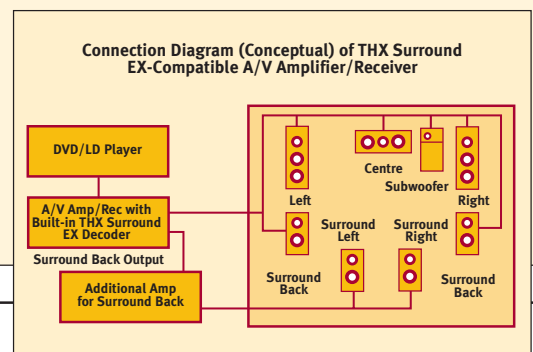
Connection Diagram (Conceptual) of THX Surround EX-Compatible A/V Amplifier/Receiver

DVD/LD Player

A/V Amp/Rec with Built-in THX Surround EX Decoder

Surround Back Output

Additional Amp for Surround Back

Left

Centre

Subwoofer

Right

Surround Left

Surround Right

Surround Back

Surround Back